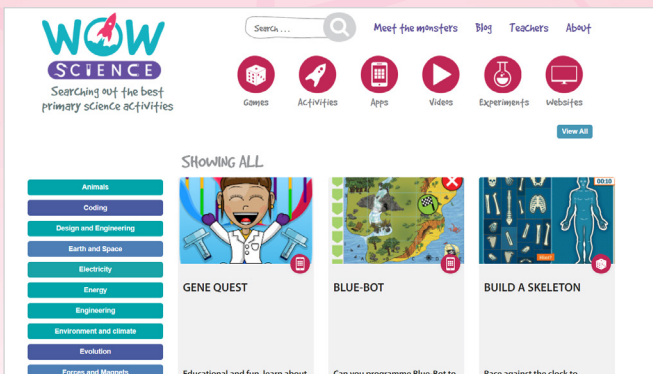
WOW SCIENCE

Searching out the best primary science activities

Search ...

Meet the monsters Blog Teachers About

Games Activities Apps Videos Experiments Websites

View All

SHOWING ALL

Animals
Coding
Design and Engineering
Earth and Space
Electricity
Energy
Engineering
Environment and climate
Evolution
Forces and Magnets

GENE QUEST

Educational and fun. Learn about

BLUE-BOT

Can you programme Blue-Bot to

00:10

BUILD A SKELETON

Race against the clock to